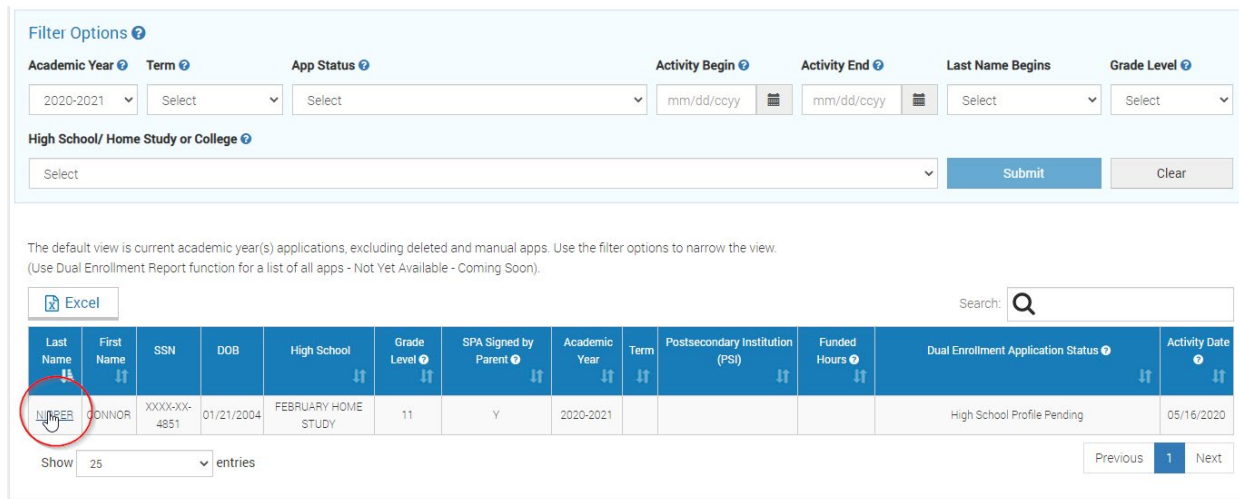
Filter Options

Academic Year | Term | App Status | Activity Begin | Activity End | Last Name Begins | Grade Level

2020-2021 | Select | Select | mm/dd/ccyy | mm/dd/ccyy | Select | Select

High School/ Home Study or College

Select

Submit | Clear

The default view is current academic year(s) applications, excluding deleted and manual apps. Use the filter options to narrow the view.
(Use Dual Enrollment Report function for a list of all apps - Not Yet Available - Coming Soon).

Excel

Search:

| Last Name | First Name | SSN | DOB | High School | Grade Level | SPA Signed by Parent | Academic Year | Term | Postsecondary Institution (PSI) | Funded Hours | Dual Enrollment Application Status | Activity Date |
|---|---|---|---|---|---|---|---|---|---|---|---|---|
| N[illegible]ER | CONNOR | XXXX-XX-4851 | 01/21/2004 | FEBRUARY HOME STUDY | 11 | Y | 2020-2021 | | | | High School Profile Pending | 05/16/2020 |

Show 25 entries

Previous 1 Next